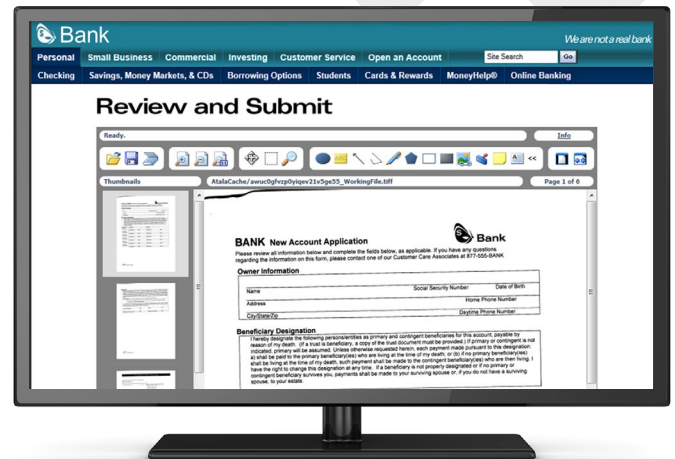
Bank

We are not a real bank

Personal | Small Business | Commercial | Investing | Customer Service | Open an Account

Site Search | Go

Checking | Savings, Money Markets, & CDs | Borrowing Options | Students | Cards & Rewards | MoneyHelp® | Online Banking

Review and Submit

Ready.

Info

Thumbnails

AtalaCache/awuc0gfvzp0yiqev21v5ge55_WorkingFile.tiff

Page 1 of 6

BANK New Account Application

Bank

Please review all information below and complete the fields below, as applicable. If you have any questions regarding the information on this form, please contact one of our Customer Care Associates at 877-555-BANK

Owner Information

Name | Social Security Number | Date of Birth

Address | Home Phone Number

City/State/Zip | Daytime Phone Number

Beneficiary Designation

I hereby designate the following persons/entities as primary and contingent beneficiaries for this account, payable by reason of my death. (If a trust is beneficiary, a copy of the trust document must be provided.) If primary or contingent is not indicated, primary will be assumed. Unless otherwise requested herein, each payment made pursuant to this designation shall be paid to the primary beneficiary(ies) who are living at the time of my death; or (b) if no primary beneficiary(ies) shall be living at the time of my death, such payment shall be made to the contingent beneficiary(ies) who are then living. I have the right to change this designation at any time. If a beneficiary is not properly designated or if no primary or contingent beneficiary survives you, payments shall be made to your surviving spouse or, if you do not have a surviving spouse, to your estate.